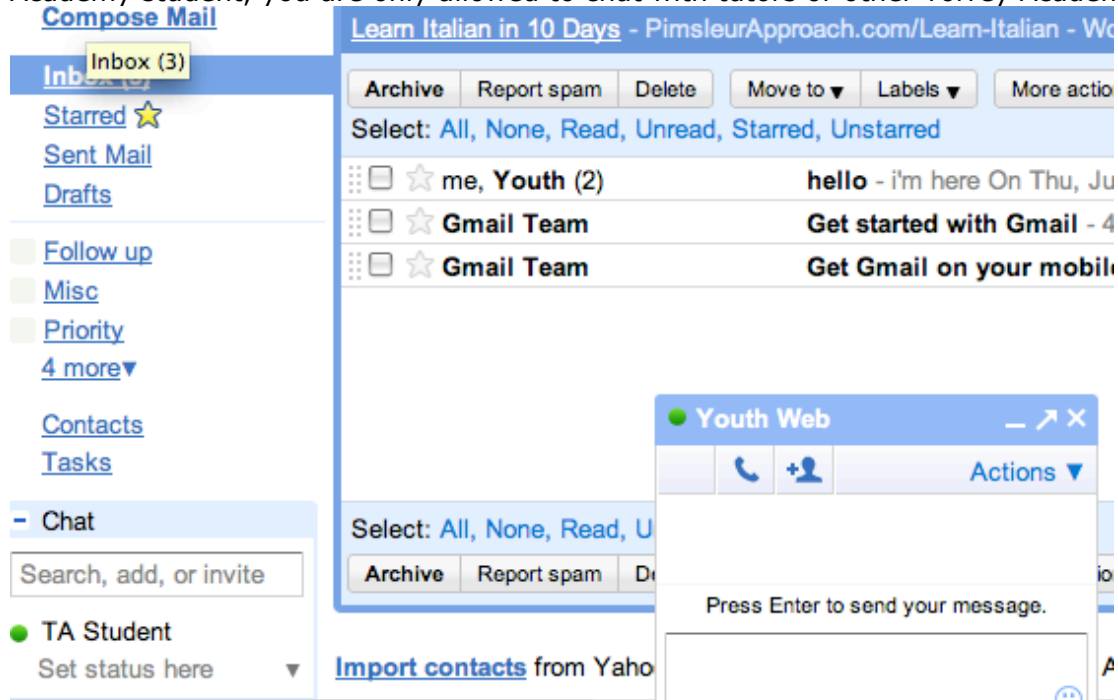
Academy student, you are only allowed to chat with tutors or other TOTG, Academ

Compose Mail

Inbox (3)

Inbox (3)

Starred

Sent Mail

Drafts

Follow up

Misc

Priority

4 more▾

Contacts

Tasks

– Chat

Search, add, or invite

TA Student

Set status here ▾

Learn Italian in 10 Days - PimsleurApproach.com/Learn-Italian - Wo

Archive | Report spam | Delete | Move to ▾ | Labels ▾ | More actio

Select: All, None, Read, Unread, Starred, Unstarred

me, Youth (2) hello - i'm here On Thu, Ju

Gmail Team Get started with Gmail - 4

Gmail Team Get Gmail on your mobile

Select: All, None, Read, U

Archive | Report spam | De

Import contacts from Yaho

Youth Web

Actions ▼

Press Enter to send your message.